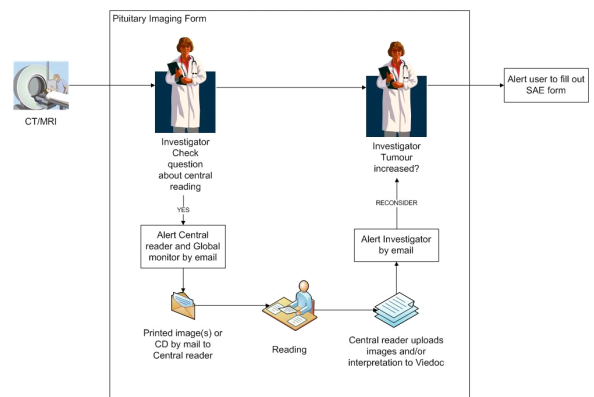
Pituitary Imaging Form

CT/MRI

Investigator
Check question about central reading

YES

Alert Central reader and Global monitor by email

Printed image(s) or CD by mail to Central reader

Reading

Central reader uploads images and/or interpretation to Viedoc

Alert Investigator by email

RECONSIDER

Investigator
Tumour increased?

Alert user to fill out SAE form